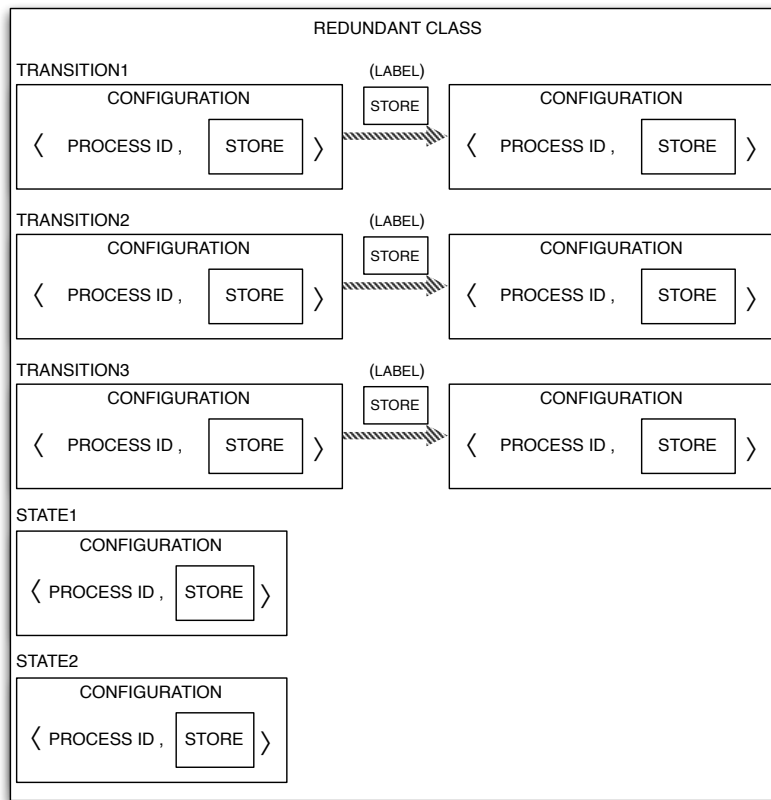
REDUNDANT CLASS

TRANSITION1

CONFIGURATION
$\langle$ PROCESS ID , STORE $\rangle$

(LABEL)
STORE

CONFIGURATION
$\langle$ PROCESS ID , STORE $\rangle$

TRANSITION2

CONFIGURATION
$\langle$ PROCESS ID , STORE $\rangle$

(LABEL)
STORE

CONFIGURATION
$\langle$ PROCESS ID , STORE $\rangle$

TRANSITION3

CONFIGURATION
$\langle$ PROCESS ID , STORE $\rangle$

(LABEL)
STORE

CONFIGURATION
$\langle$ PROCESS ID , STORE $\rangle$

STATE1

CONFIGURATION
$\langle$ PROCESS ID , STORE $\rangle$

STATE2

CONFIGURATION
$\langle$ PROCESS ID , STORE $\rangle$